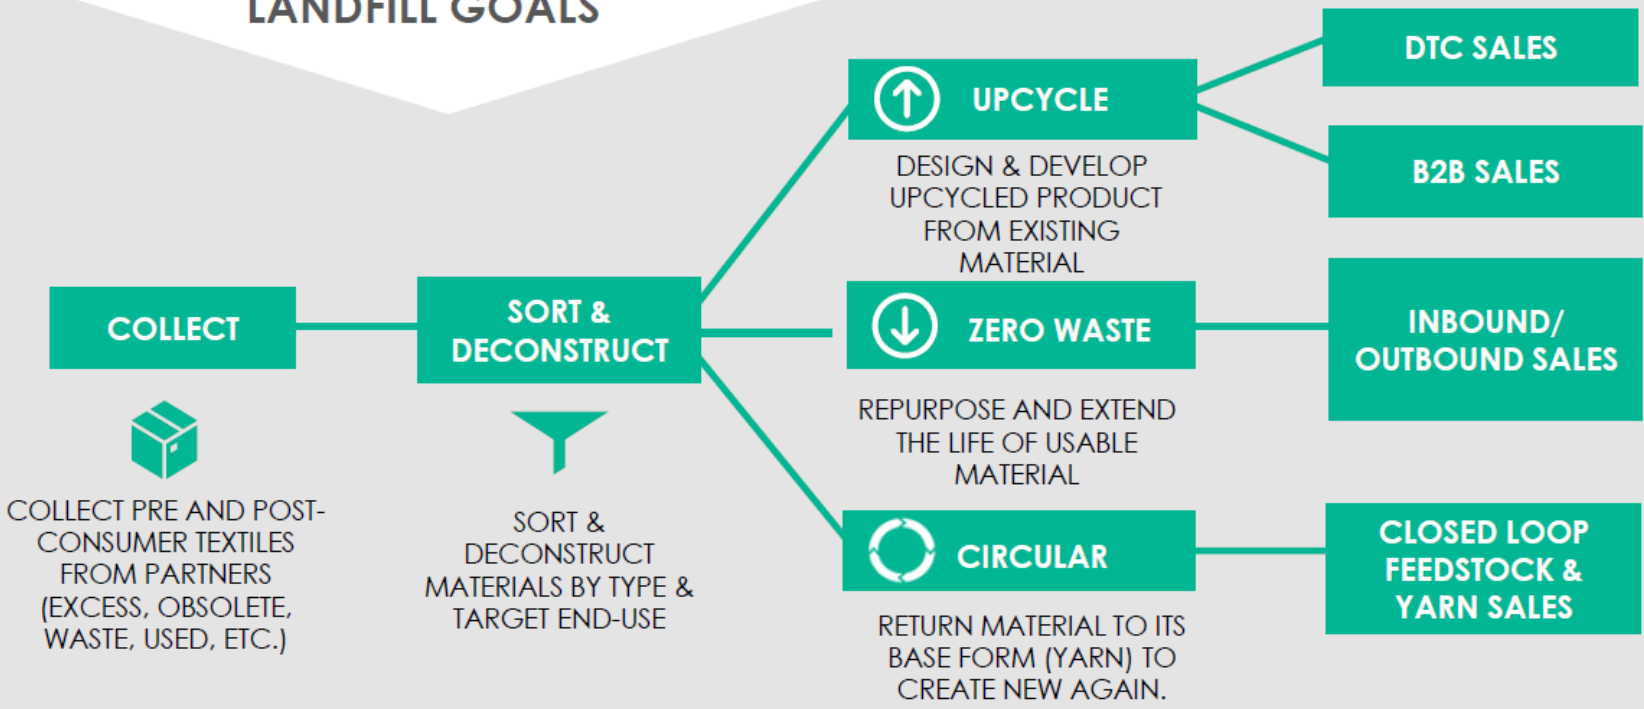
LANDFILL GOALS

COLLECT

COLLECT PRE AND POST-CONSUMER TEXTILES FROM PARTNERS (EXCESS, OBSOLETE, WASTE, USED, ETC.)

SORT & DECONSTRUCT

SORT & DECONSTRUCT MATERIALS BY TYPE & TARGET END-USE

UPCYCLE

DESIGN & DEVELOP UPCYCLED PRODUCT FROM EXISTING MATERIAL

ZERO WASTE

REPURPOSE AND EXTEND THE LIFE OF USABLE MATERIAL

CIRCULAR

RETURN MATERIAL TO ITS BASE FORM (YARN) TO CREATE NEW AGAIN.

DTC SALES

B2B SALES

INBOUND/ OUTBOUND SALES

CLOSED LOOP FEEDSTOCK & YARN SALES